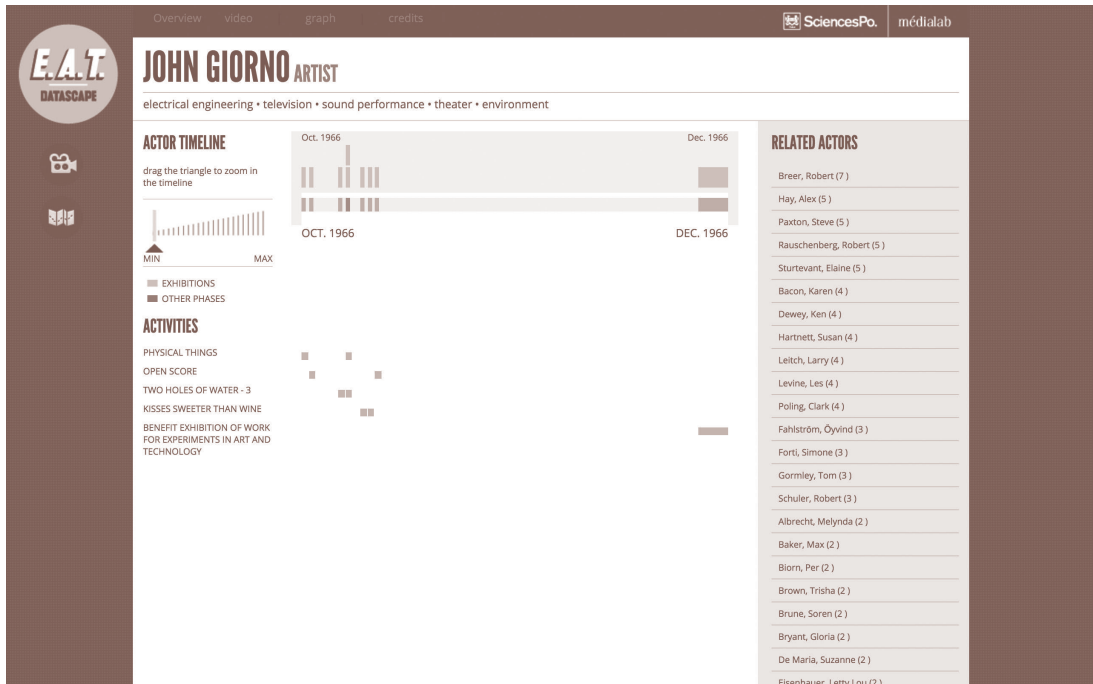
Overview video graph credits

SciencesPo. médialab

E.A.T. DATASCAPE

JOHN GIORNO ARTIST

electrical engineering • television • sound performance • theater • environment

ACTOR TIMELINE

drag the triangle to zoom in the timeline

MIN MAX

EXHIBITIONS
OTHER PHASES

Oct. 1966 Dec. 1966

OCT. 1966 DEC. 1966

ACTIVITIES

PHYSICAL THINGS
OPEN SCORE
TWO HOLES OF WATER - 3
KISSES SWEETER THAN WINE
BENEFIT EXHIBITION OF WORK FOR EXPERIMENTS IN ART AND TECHNOLOGY

RELATED ACTORS

Breer, Robert (7 )
Hay, Alex (5 )
Paxton, Steve (5 )
Rauschenberg, Robert (5 )
Sturtevant, Elaine (5 )
Bacon, Karen (4 )
Dewey, Ken (4 )
Hartnett, Susan (4 )
Leitch, Larry (4 )
Levine, Les (4 )
Poling, Clark (4 )
Fahlström, Öyvind (3 )
Forti, Simone (3 )
Gormley, Tom (3 )
Schuler, Robert (3 )
Albrecht, Melynda (2 )
Baker, Max (2 )
Biorn, Per (2 )
Brown, Trisha (2 )
Brune, Soren (2 )
Bryant, Gloria (2 )
De Maria, Suzanne (2 )
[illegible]